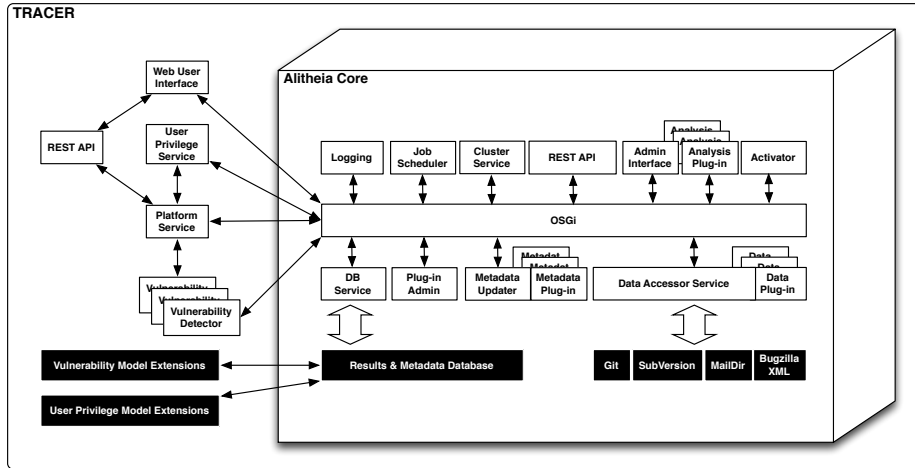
TRACER

Web User Interface

REST API

User Privilege Service

Platform Service

Vulnerability
Vulnerability
Vulnerability Detector

Vulnerability Model Extensions

User Privilege Model Extensions

Alitheia Core

Logging

Job Scheduler

Cluster Service

REST API

Admin Interface

Analysis
Analysis
Analysis Plug-in

Activator

OSGi

DB Service

Plug-in Admin

Metadata Updater

Metadat
Metadat
Metadata Plug-in

Data Accessor Service

Data
Data
Data Plug-in

Results & Metadata Database

Git

SubVersion

MailDir

Bugzilla XML